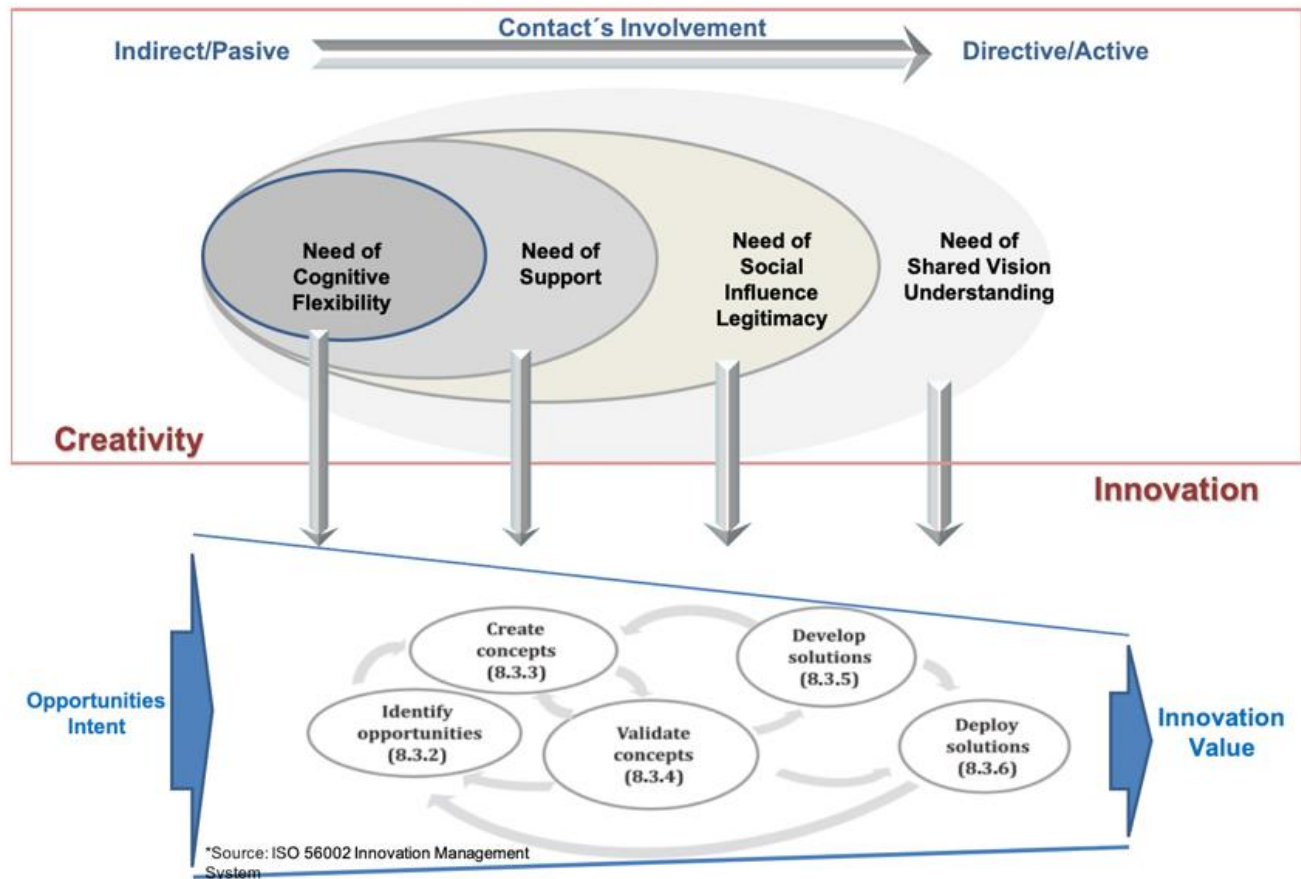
Contact´s Involvement

Indirect/Pasive

Directive/Active

Need of Cognitive Flexibility

Need of Support

Need of Social Influence Legitimacy

Need of Shared Vision Understanding

Creativity

Innovation

Opportunities Intent

Create concepts (8.3.3)

Develop solutions (8.3.5)

Identify opportunities (8.3.2)

Validate concepts (8.3.4)

Deploy solutions (8.3.6)

Innovation Value

*Source: ISO 56002 Innovation Management System